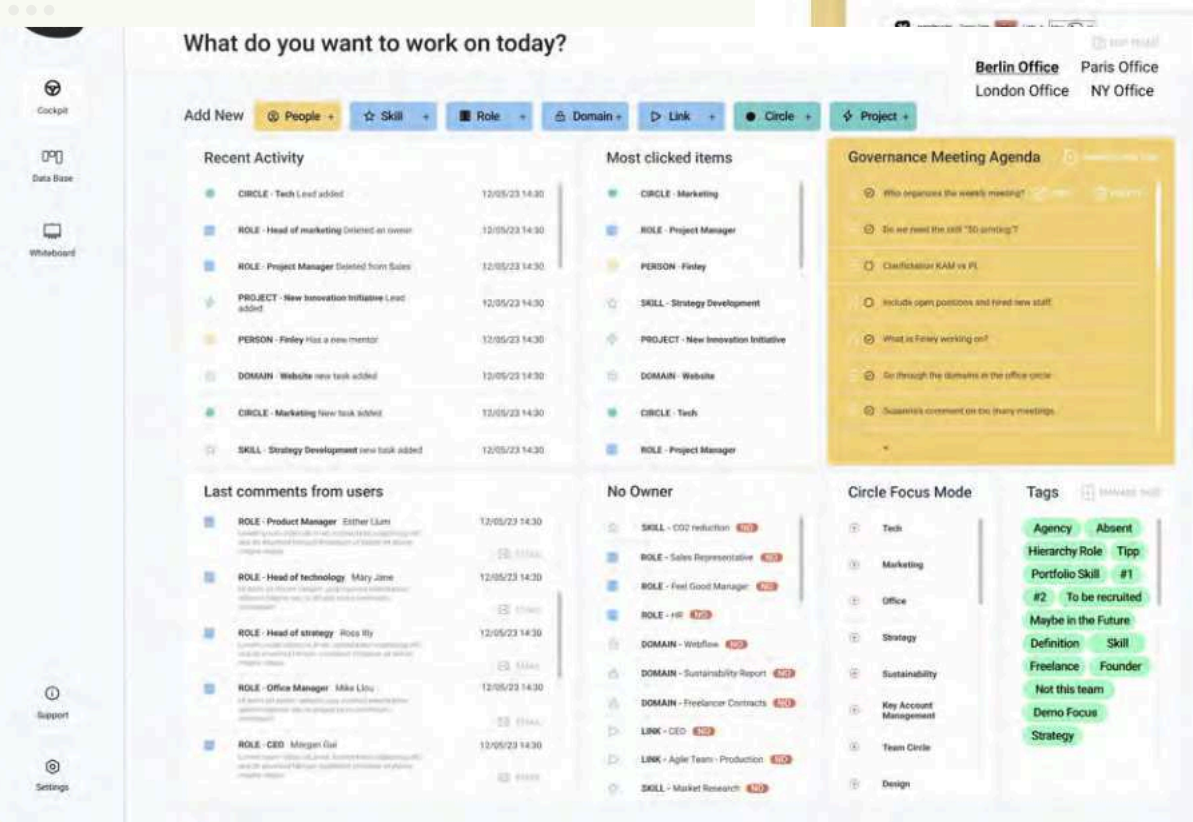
Cockpit

Data Base

Whiteboard

Support

Settings

What do you want to work on today?

Berlin Office Paris Office
London Office NY Office

Add New People + Skill + Role + Domain + Link + Circle + Project +

Recent Activity

CIRCLE - Tech Lead added 12/05/23 14:30
ROLE - Head of marketing Deleted an owner 12/05/23 14:30
ROLE - Project Manager Deleted from Sales 12/05/23 14:30
PROJECT - New Innovation Initiative Lead added 12/05/23 14:30
PERSON - Finley Has a new mentor 12/05/23 14:30
DOMAIN - Website new task added 12/05/23 14:30
CIRCLE - Marketing New task added 12/05/23 14:30
SKILL - Strategy Development new task added 12/05/23 14:30

Most clicked items

CIRCLE - Marketing
ROLE - Project Manager
PERSON - Finley
SKILL - Strategy Development
PROJECT - New Innovation Initiative
DOMAIN - Website
CIRCLE - Tech
ROLE - Project Manager

Governance Meeting Agenda

Who organizes the weekly meeting?
Do we need the skill "3D printing"?
Clarification KAM vs PL
Include open positions and hired new staff
What is Finley working on?
Go through the domains in the office circle
Susanna's comment on too many meetings

Last comments from users

ROLE - Product Manager Esther Llum 12/05/23 14:30
ROLE - Head of technology Mary Jane 12/05/23 14:30
ROLE - Head of strategy Ross Illy 12/05/23 14:30
ROLE - Office Manager Mike Liou 12/05/23 14:30
ROLE - CEO Morgan Gal 12/05/23 14:30

No Owner

SKILL - CO2 reduction NO
ROLE - Sales Representative NO
ROLE - Feel Good Manager NO
ROLE - HR NO
DOMAIN - Webflow NO
DOMAIN - Sustainability Report NO
DOMAIN - Freelancer Contracts NO
LINK - CEO NO
LINK - Agile Team - Production NO
SKILL - Market Research NO

Circle Focus Mode

Tech
Marketing
Office
Strategy
Sustainability
Key Account Management
Team Circle
Design

Tags

Agency Absent
Hierarchy Role Tipp
Portfolio Skill #1
#2 To be recruited
Maybe in the Future
Definition Skill
Freelance Founder
Not this team
Demo Focus
Strategy